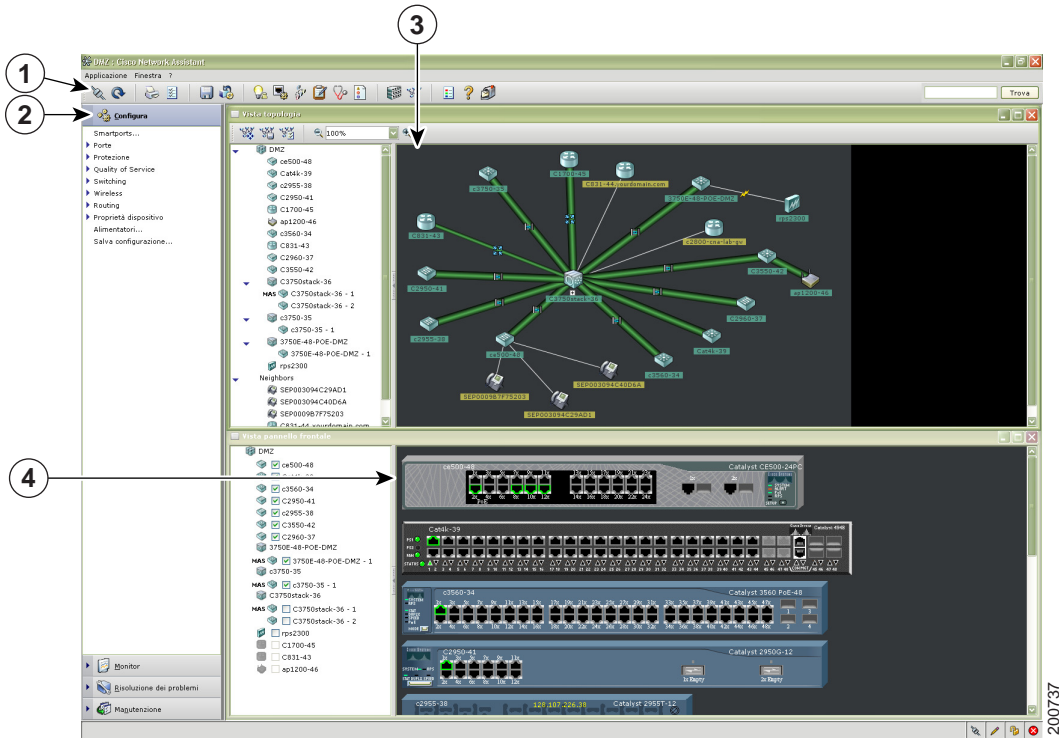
1
2
3
4

DMZ : Cisco Network Assistant
Applicazione Finestra ?
Trova
Configura
Smartports...
Porte
Protezione
Quality of Service
Switching
Wireless
Routing
Proprietà dispositivo
Alimentatori...
Salva configurazione...

Vista topologia
100%
DMZ
ce500-48
Cat4k-39
c2955-38
C2950-41
C1700-45
ap1200-46
c3560-34
C831-43
C2960-37
C3550-42
C3750stack-36
MAS C3750stack-36 - 1
C3750stack-36 - 2
c3750-35
c3750-35 - 1
3750E-48-POE-DMZ
3750E-48-POE-DMZ - 1
rps2300
Neighbors
SEP003094C29AD1
SEP003094C40D6A
SEP0009B7F75203
C831-44.yourdomain.com

C1700-45
C831-44.yourdomain.com
c3750-35
3750E-48-POE-DMZ
rps2300
C831-43
c2800-cna-lab-gw
C3550-42
ap1200-46
C2950-41
C3750stack-36
C2960-37
c2955-38
Cat4k-39
ce500-48
c3560-34
SEP003094C40D6A
SEP0009B7F75203
SEP003094C29AD1

Vista pannello frontale
DMZ
ce500-48
c3560-34
C2950-41
c2955-38
C3550-42
C2960-37
3750E-48-POE-DMZ
MAS 3750E-48-POE-DMZ - 1
c3750-35
MAS c3750-35 - 1
C3750stack-36
MAS C3750stack-36 - 1
C3750stack-36 - 2
rps2300
C1700-45
C831-43
ap1200-46

ce500-48
Catalyst CE500-24PC
Cat4k-39
Catalyst 4948
c3560-34
Catalyst 3560 PoE-48
C2950-41
Catalyst 2950G-12
1x Empty
2x Empty
c2955-38
128.107.226.38
Catalyst 2955T-12

Monitor
Risoluzione dei problemi
Manutenzione

200737